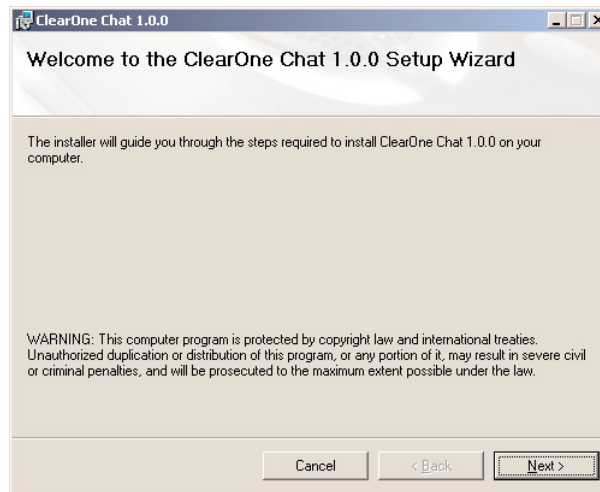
ClearOne Chat 1.0.0

Welcome to the ClearOne Chat 1.0.0 Setup Wizard

The installer will guide you through the steps required to install ClearOne Chat 1.0.0 on your computer.

WARNING: This computer program is protected by copyright law and international treaties. Unauthorized duplication or distribution of this program, or any portion of it, may result in severe civil or criminal penalties, and will be prosecuted to the maximum extent possible under the law.

Cancel
< Back
Next >